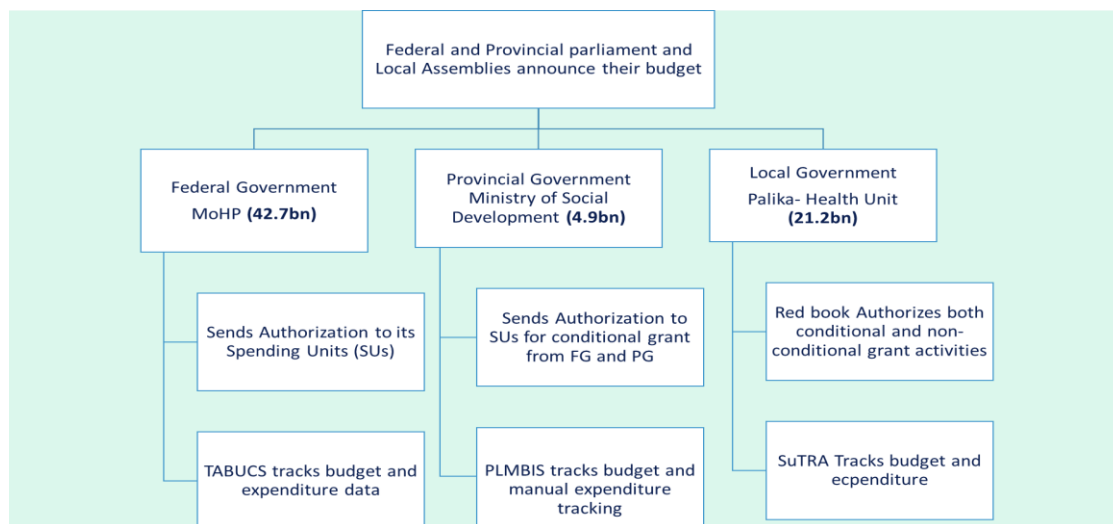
Federal and Provincial parliament and Local Assemblies announce their budget

Federal Government
MoHP **(42.7bn)**

Provincial Government Ministry of Social Development **(4.9bn)**

Local Government
Palika- Health Unit
**(21.2bn)**

Sends Authorization to its Spending Units (SUs)

Sends Authorization to SUs for conditional grant from FG and PG

Red book Authorizes both conditional and non-conditional grant activities

TABUCS tracks budget and expenditure data

PLMBIS tracks budget and manual expenditure tracking

SuTRA Tracks budget and ecpenditure